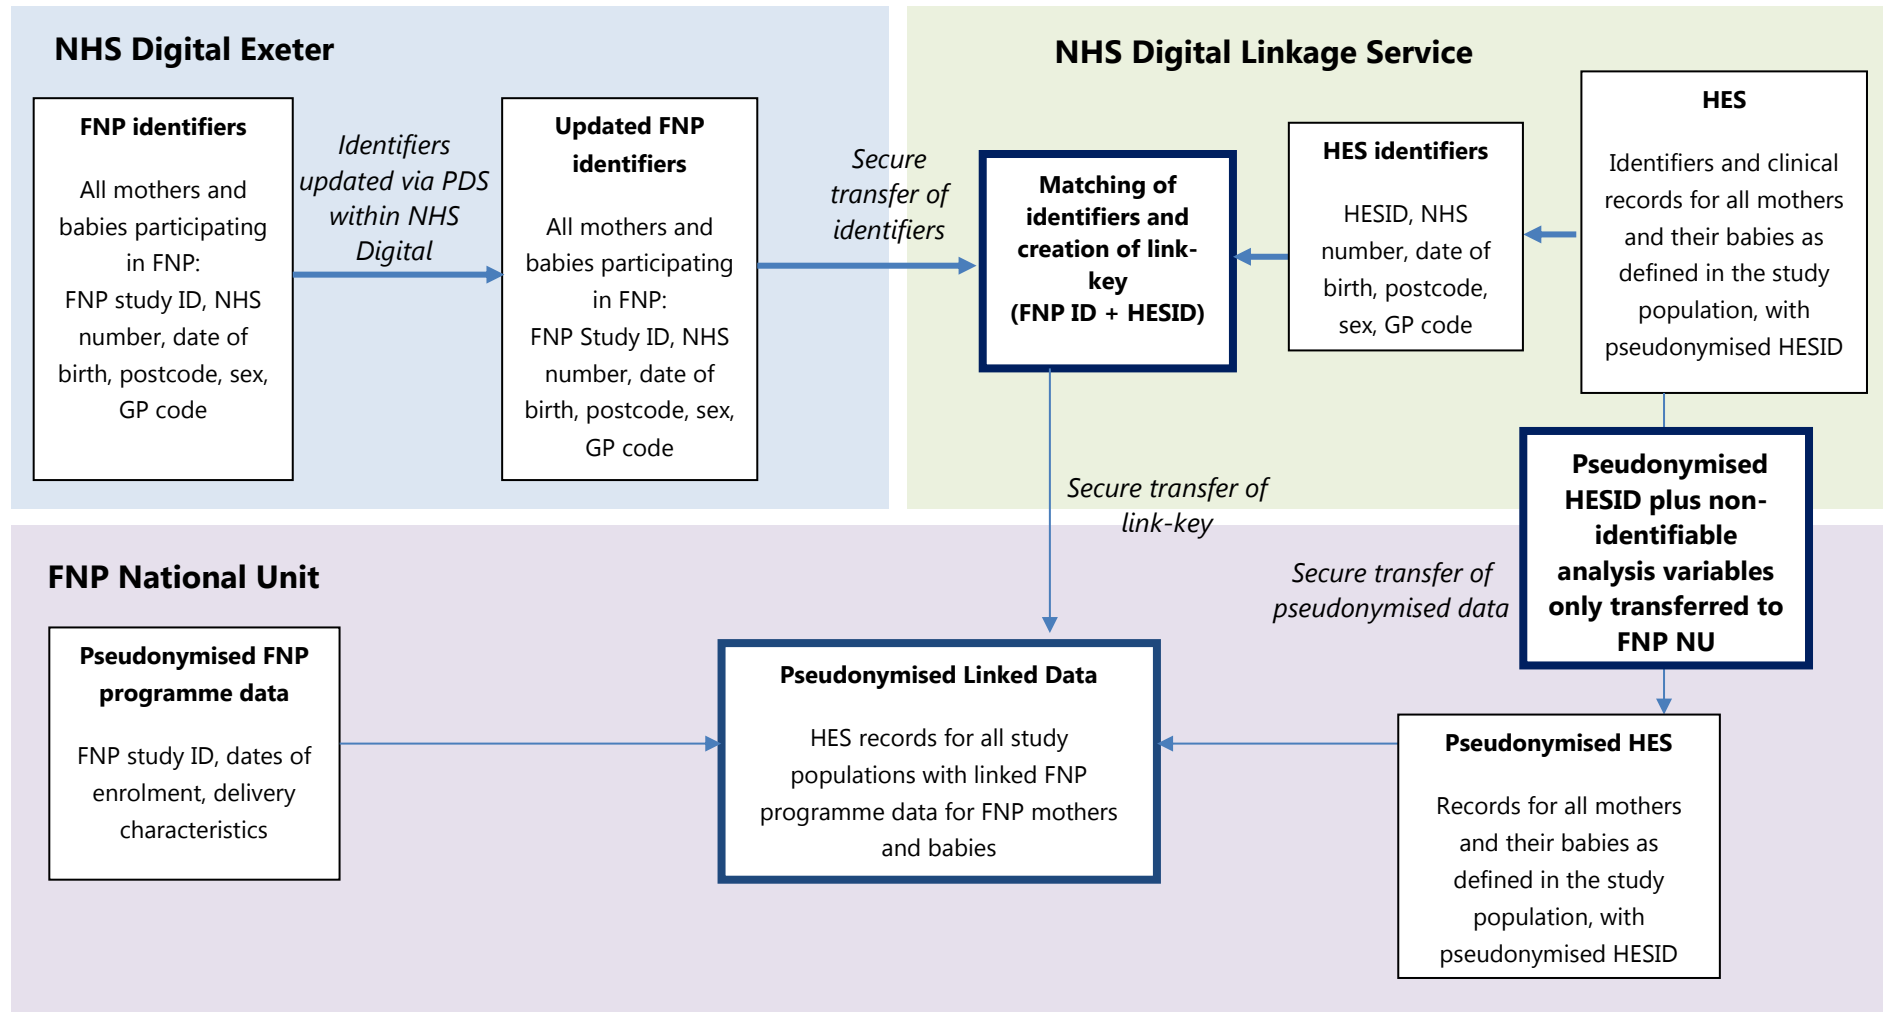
NHS Digital Exeter

FNP identifiers

All mothers and babies participating in FNP:
FNP study ID, NHS number, date of birth, postcode, sex, GP code

Identifiers updated via PDS within NHS Digital

Updated FNP identifiers

All mothers and babies participating in FNP:
FNP Study ID, NHS number, date of birth, postcode, sex, GP code

Secure transfer of identifiers

NHS Digital Linkage Service

Matching of identifiers and creation of link-key
(FNP ID + HESID)

HES identifiers

HESID, NHS number, date of birth, postcode, sex, GP code

HES

Identifiers and clinical records for all mothers and their babies as defined in the study population, with pseudonymised HESID

Secure transfer of link-key

Pseudonymised HESID plus non-identifiable analysis variables only transferred to FNP NU

Secure transfer of pseudonymised data

FNP National Unit

Pseudonymised FNP programme data

FNP study ID, dates of enrolment, delivery characteristics

Pseudonymised Linked Data

HES records for all study populations with linked FNP programme data for FNP mothers and babies

Pseudonymised HES

Records for all mothers and their babies as defined in the study population, with pseudonymised HESID